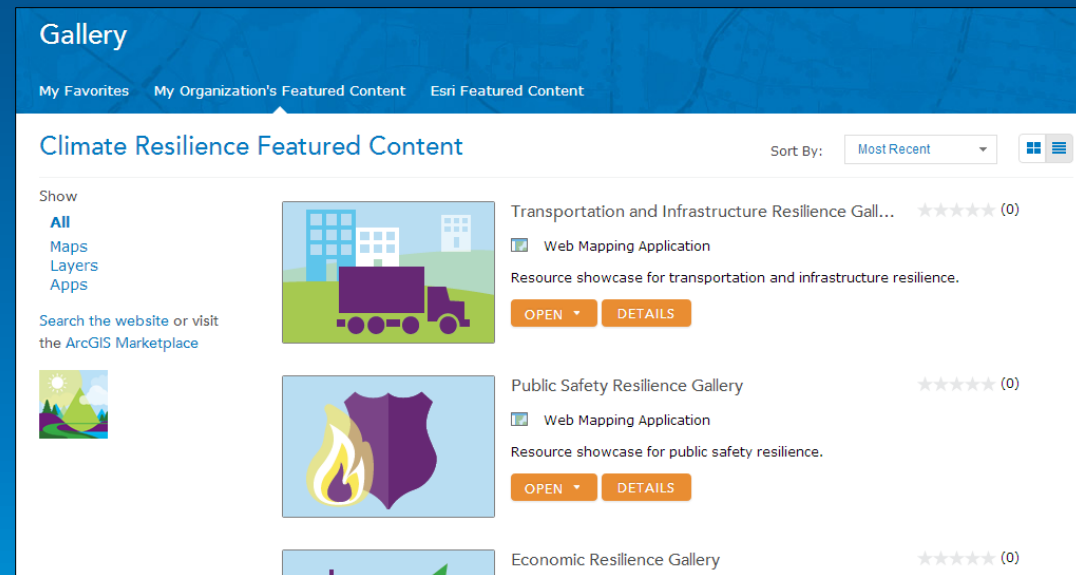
Gallery

My Favorites My Organization's Featured Content Esri Featured Content

Climate Resilience Featured Content

Sort By: Most Recent

Show

All
Maps
Layers
Apps

Search the website or visit the ArcGIS Marketplace

Transportation and Infrastructure Resilience Gall...

(0)

Web Mapping Application

Resource showcase for transportation and infrastructure resilience.

OPEN DETAILS

Public Safety Resilience Gallery

(0)

Web Mapping Application

Resource showcase for public safety resilience.

OPEN DETAILS

Economic Resilience Gallery

(0)